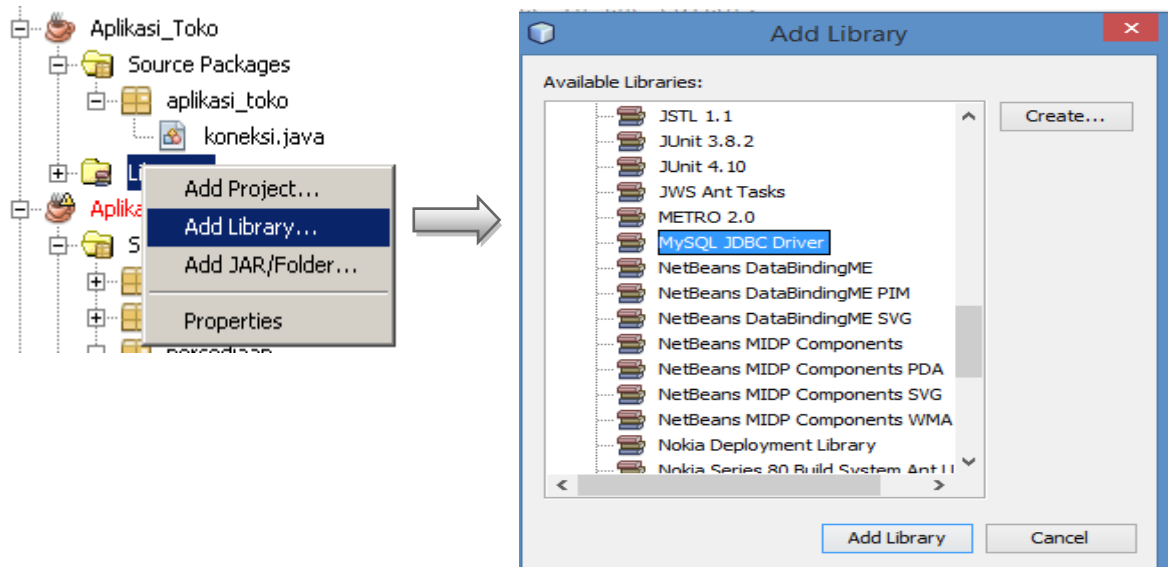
Aplikasi_Toko
Source Packages
aplikasi_toko
koneksi.java
Li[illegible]
Aplika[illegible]
S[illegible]
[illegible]

Add Project...
Add Library...
Add JAR/Folder...
Properties

Add Library
×
Available Libraries:
JSTL 1.1
JUnit 3.8.2
JUnit 4.10
JWS Ant Tasks
METRO 2.0
MySQL JDBC Driver
NetBeans DataBindingME
NetBeans DataBindingME PIM
NetBeans DataBindingME SVG
NetBeans MIDP Components
NetBeans MIDP Components PDA
NetBeans MIDP Components SVG
NetBeans MIDP Components WMA
Nokia Deployment Library
Nokia Series 80 Build System Ant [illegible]
Create...
Add Library
Cancel